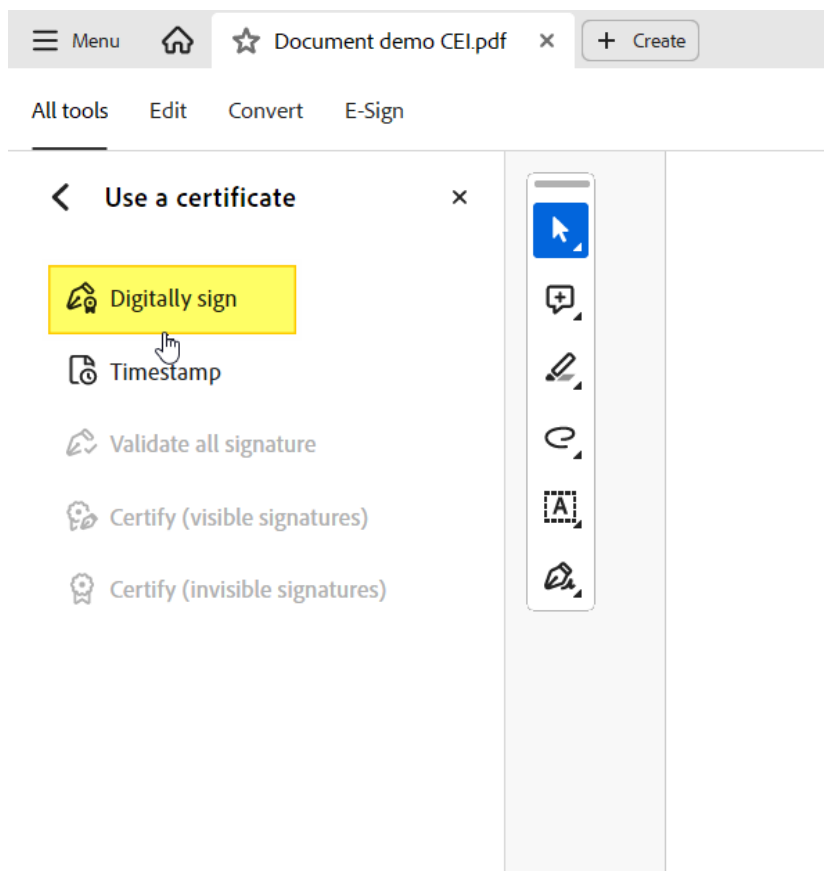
Menu
Document demo CEI.pdf
×
+ Create

All tools
Edit
Convert
E-Sign

Use a certificate
×

Digitally sign
Timestamp
Validate all signature
Certify (visible signatures)
Certify (invisible signatures)

A